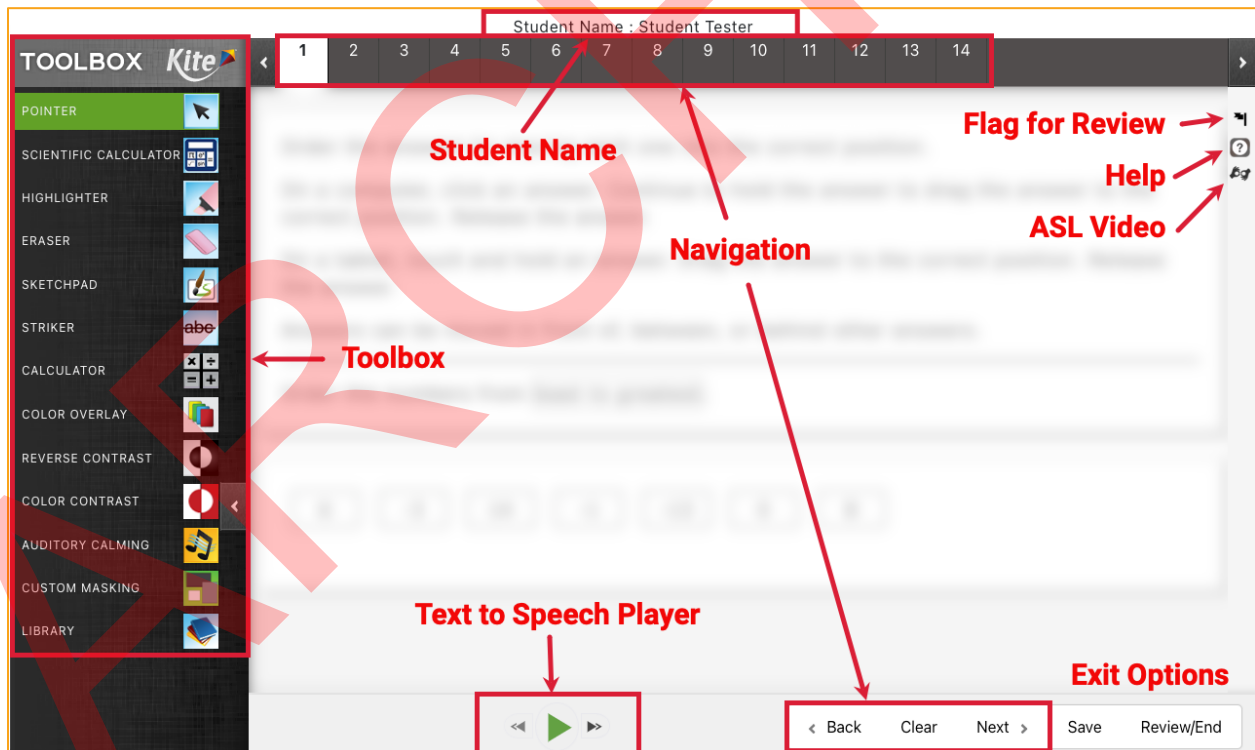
Student Name : Student Tester

TOOLBOX Kite

1 2 3 4 5 6 7 8 9 10 11 12 13 14

POINTER
SCIENTIFIC CALCULATOR
HIGHLIGHTER
ERASER
SKETCHPAD
STRIKER
CALCULATOR
COLOR OVERLAY
REVERSE CONTRAST
COLOR CONTRAST
AUDITORY CALMING
CUSTOM MASKING
LIBRARY

Student Name

Navigation

Flag for Review

Help

ASL Video

Toolbox

Text to Speech Player

Exit Options

Back Clear Next Save Review/End